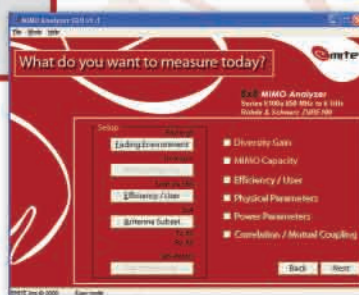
MIMO Analyzer GUI v1.2
File Mode Help

What do you want to measure today?

emite

E-X MIMO Analyzer
Series E100x 650 MHz to 6 GHz
Rohde & Schwarz ZVRE NA

Setup

Fading Environment

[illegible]

Efficiency / User

Antenna Subset

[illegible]

Diversity Gain
MIMO Capacity
Efficiency / Users
Physical Parameters
Power Parameters
Correlation / Mutual Coupling

Back
Next

EMITE Ing © 2009
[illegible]